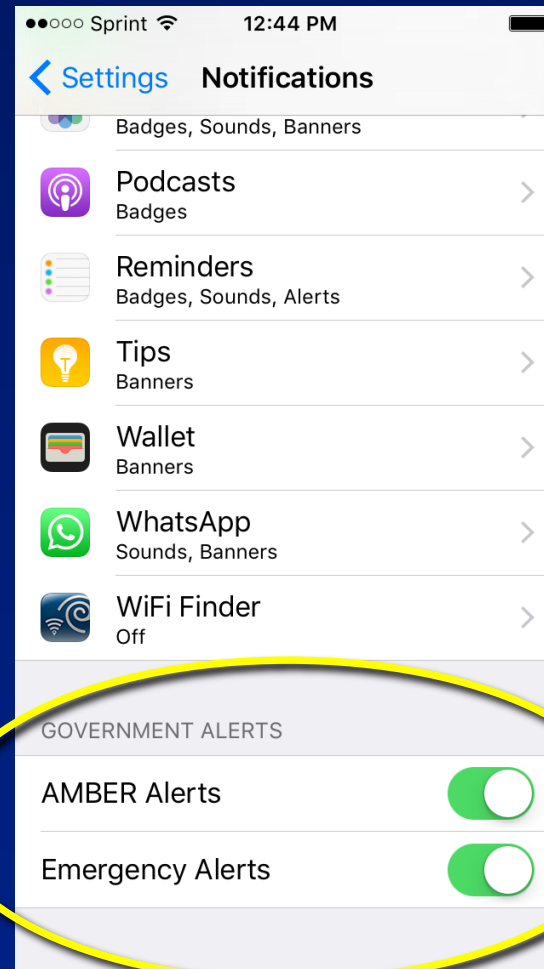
●●○○○ Sprint 12:44 PM

Settings Notifications

Badges, Sounds, Banners

Podcasts
Badges

Reminders
Badges, Sounds, Alerts

Tips
Banners

Wallet
Banners

WhatsApp
Sounds, Banners

WiFi Finder
Off

GOVERNMENT ALERTS

AMBER Alerts

Emergency Alerts